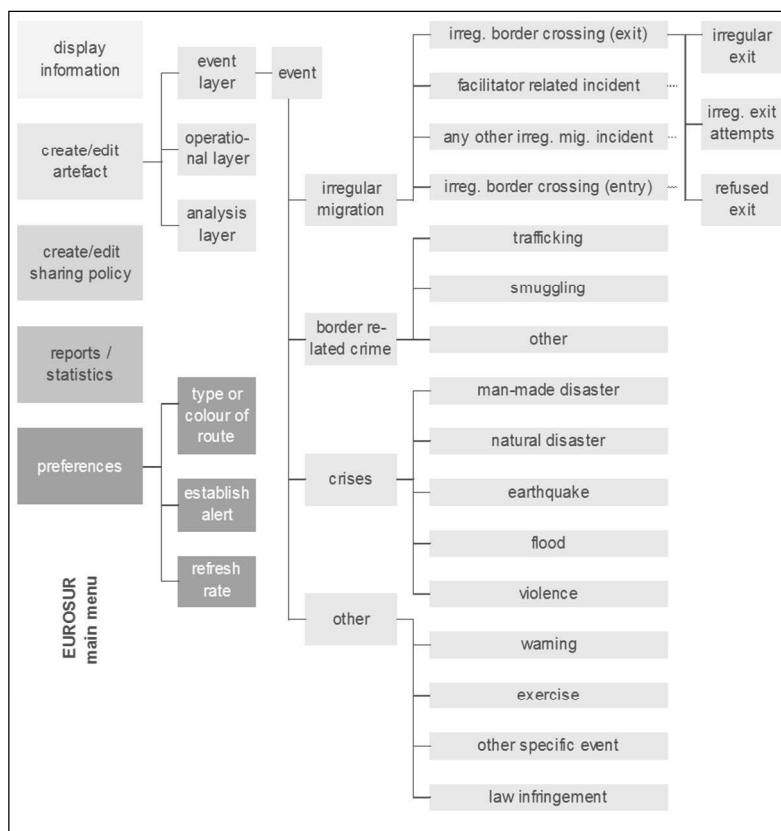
display information

create/edit artefact

create/edit sharing policy

reports / statistics

preferences

event layer

operational layer

analysis layer

type or colour of route

establish alert

refresh rate

EUROSUR main menu

event

irregular migration

border related crime

crises

other

irreg. border crossing (exit)

facilitator related incident

any other irreg. mig. incident

irreg. border crossing (entry)

irregular exit

irreg. exit attempts

refused exit

trafficking

smuggling

other

man-made disaster

natural disaster

earthquake

flood

violence

warning

exercise

other specific event

law infringement